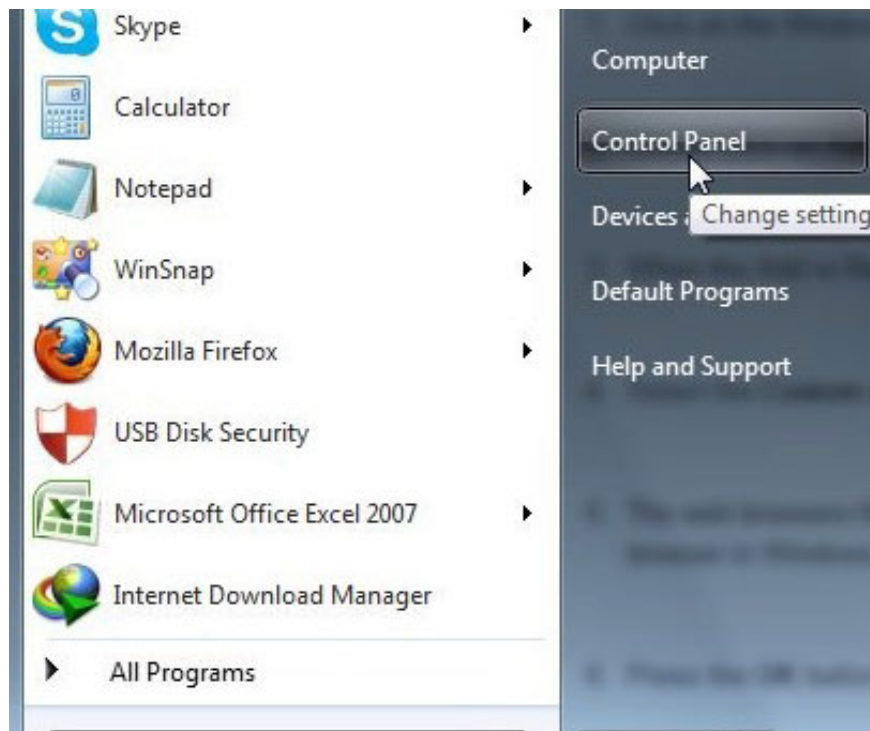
Skype
Calculator
Notepad
WinSnap
Mozilla Firefox
USB Disk Security
Microsoft Office Excel 2007
Internet Download Manager
All Programs

Computer
Control Panel
Devices a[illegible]
Change setting
Default Programs
Help and Support